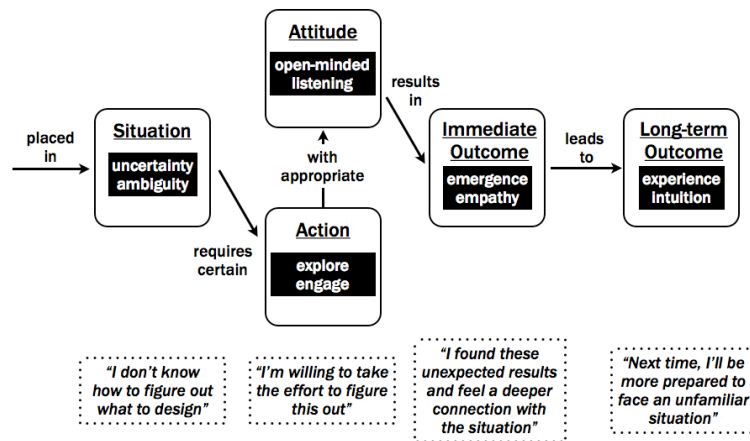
placed in

Situation
uncertainty ambiguity

requires certain

Action
explore engage

with appropriate

Attitude
open-minded listening

results in

Immediate Outcome
emergence empathy

leads to

Long-term Outcome
experience intuition

"I don't know how to figure out what to design"

"I'm willing to take the effort to figure this out"

"I found these unexpected results and feel a deeper connection with the situation"

"Next time, I'll be more prepared to face an unfamiliar situation"